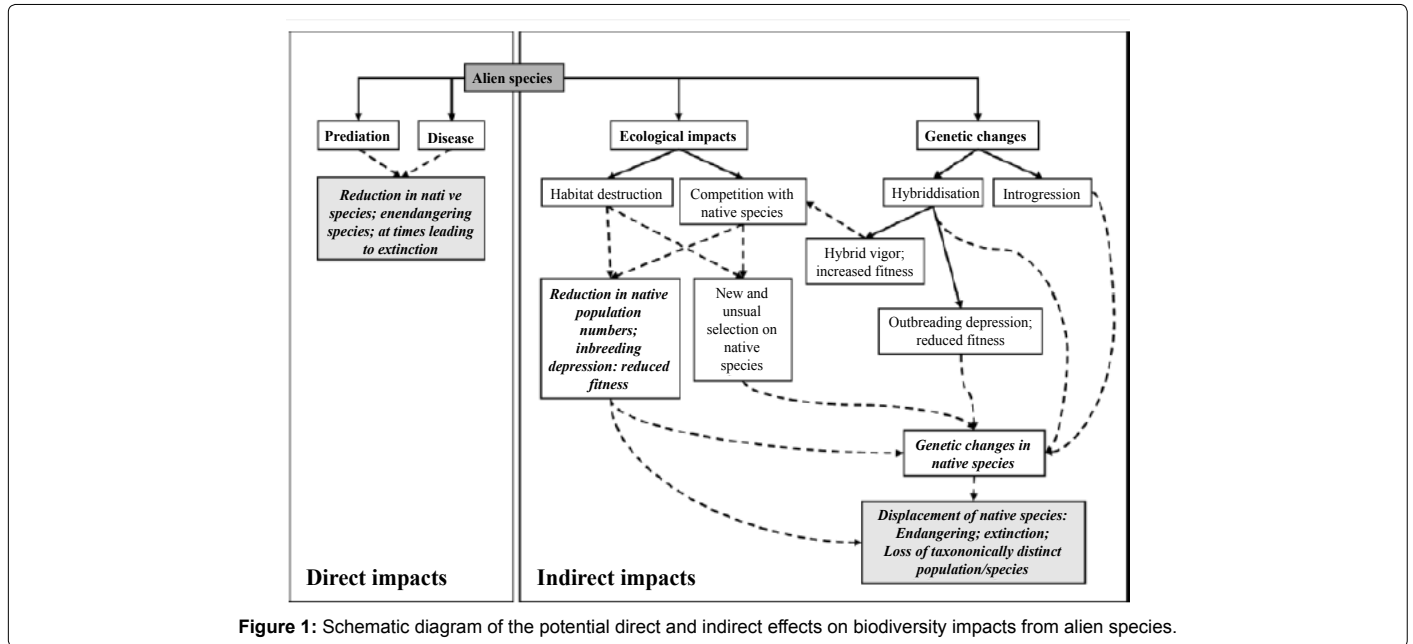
Alien species

Prediation

Disease

Reduction in nati ve species; enendangering species; at times leading to extinction

Ecological impacts

Genetic changes

Habitat destruction

Competition with native species

Hybriddisation

Introgression

Hybrid vigor; increased fitness

Reduction in native population numbers; inbreeding depression: reduced fitness

New and unsual selection on native species

Outbreading depression; reduced fitness

Genetic changes in native species

Displacement of native species: Endangering; extinction; Loss of taxononically distinct population/species

Direct impacts

Indirect impacts

**Figure 1:** Schematic diagram of the potential direct and indirect effects on biodiversity impacts from alien species.